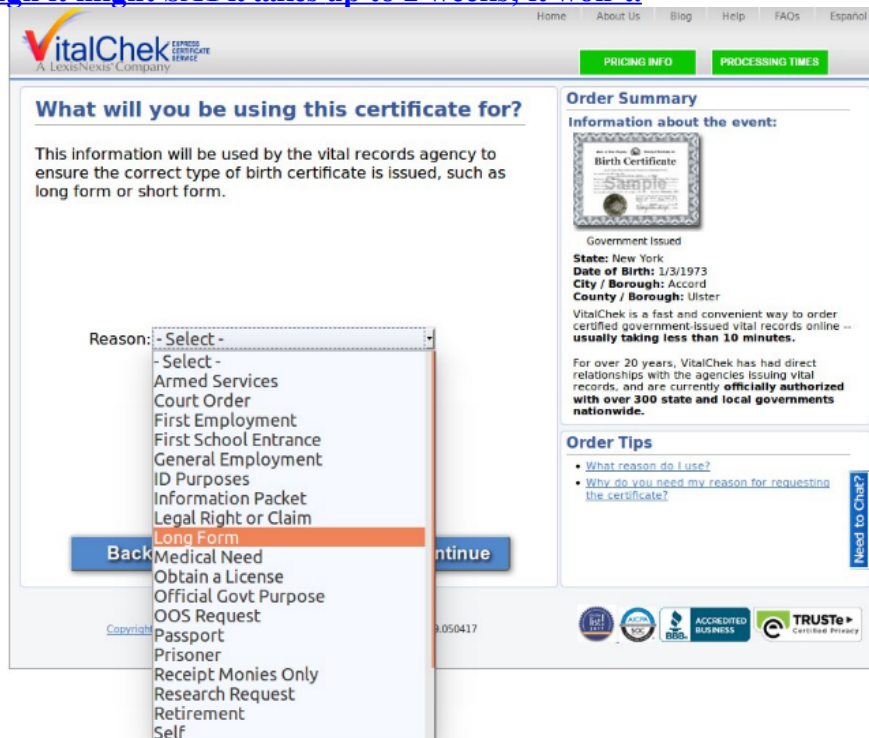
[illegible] it might still it takes up to 2 weeks, it won't

Home About Us Blog Help FAQs Español

VitalChek EXPRESS CERTIFICATE SERVICE
A LexisNexis Company

PRICING INFO PROCESSING TIMES

What will you be using this certificate for?

This information will be used by the vital records agency to ensure the correct type of birth certificate is issued, such as long form or short form.

Reason: - Select -

- Select -
Armed Services
Court Order
First Employment
First School Entrance
General Employment
ID Purposes
Information Packet
Legal Right or Claim
Long Form
Medical Need
Obtain a License
Official Govt Purpose
OOS Request
Passport
Prisoner
Receipt Monies Only
Research Request
Retirement
Self

Back

Continue

Copyright

.050417

Order Summary

Information about the event:

Birth Certificate
Sample

Government Issued

State: New York
Date of Birth: 1/3/1973
City / Borough: Accord
County / Borough: Ulster

VitalChek is a fast and convenient way to order certified government-issued vital records online -- usually taking less than 10 minutes.

For over 20 years, VitalChek has had direct relationships with the agencies issuing vital records, and are currently officially authorized with over 300 state and local governments nationwide.

Order Tips

• What reason do I use?
• Why do you need my reason for requesting the certificate?

Need to Chat?

ACCREDITED BUSINESS BBB

TRUSTe Certified Privacy